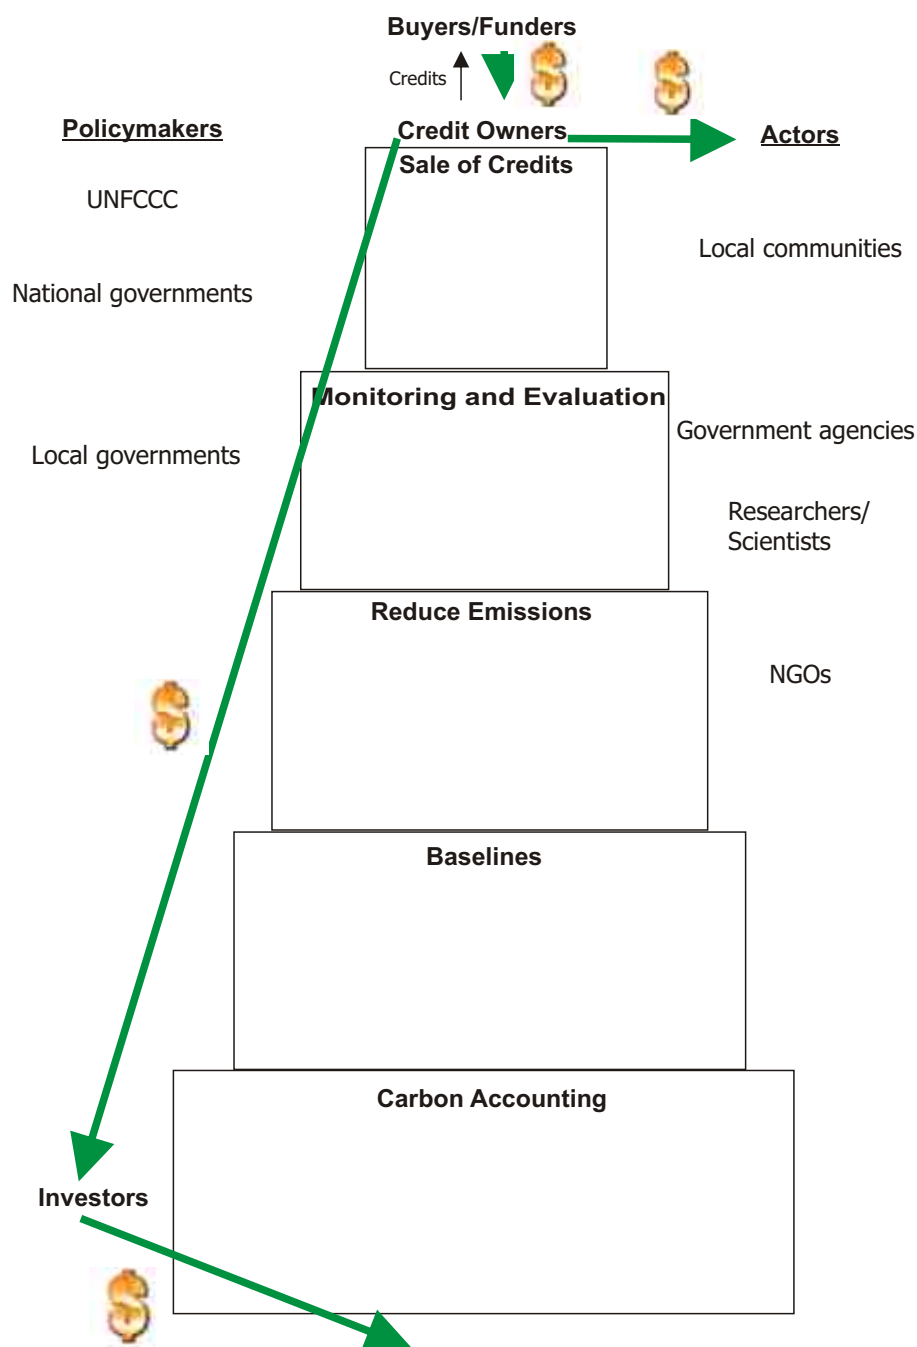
Buyers/Funders

Credits

Policymakers

Credit Owners

Actors

Sale of Credits

UNFCCC

Local communities

National governments

Monitoring and Evaluation

Government agencies

Local governments

Researchers/ Scientists

Reduce Emissions

NGOs

Baselines

Carbon Accounting

Investors